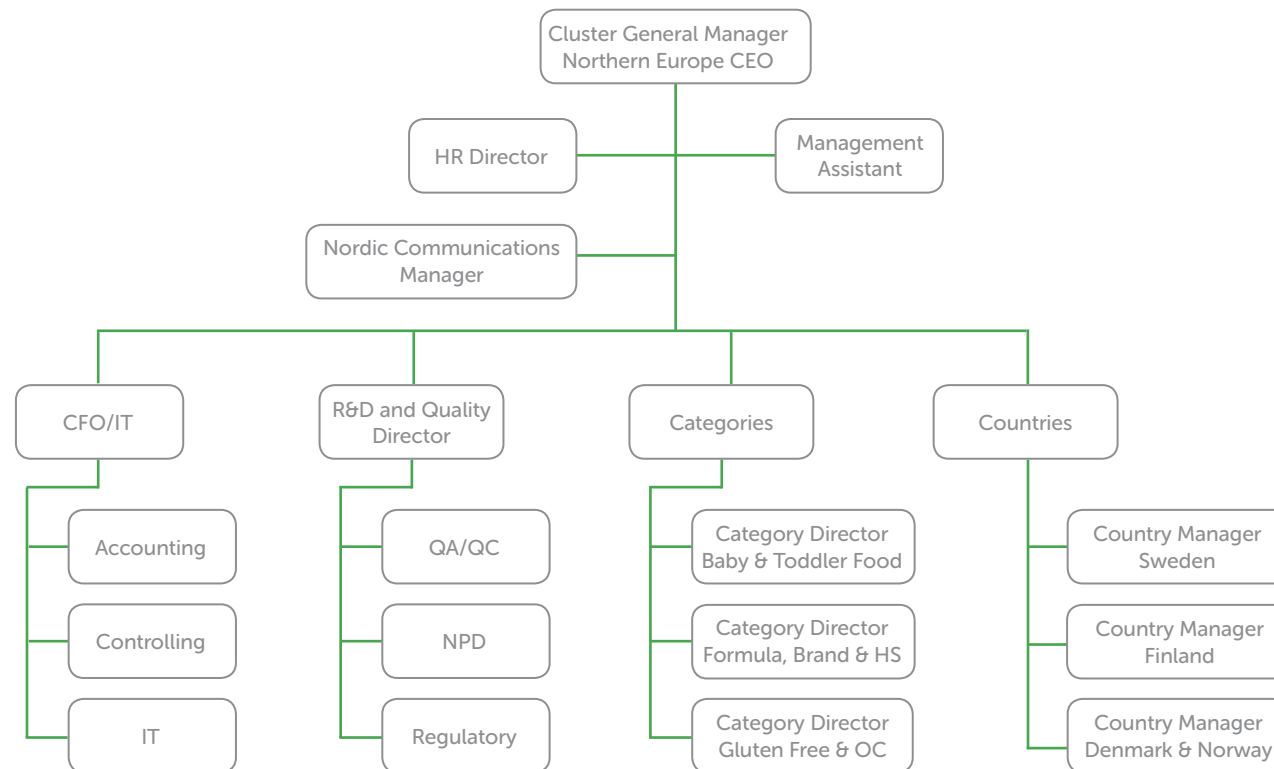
Cluster General Manager
Northern Europe CEO

HR Director

Management Assistant

Nordic Communications Manager

CFO/IT

Accounting

Controlling

IT

R&D and Quality Director

QA/QC

NPD

Regulatory

Categories

Category Director
Baby & Toddler Food

Category Director
Formula, Brand & HS

Category Director
Gluten Free & OC

Countries

Country Manager
Sweden

Country Manager
Finland

Country Manager
Denmark & Norway